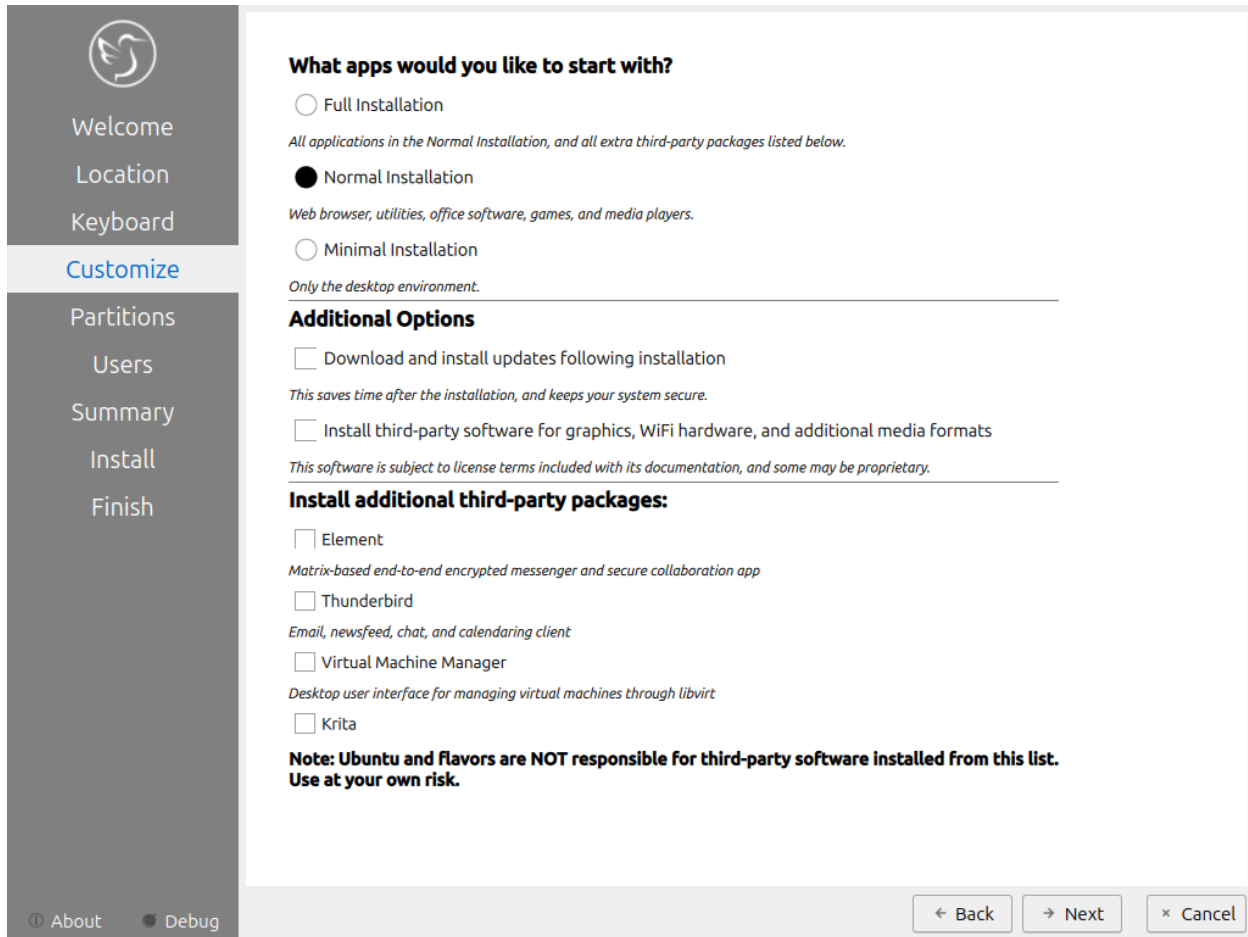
Welcome
Location
Keyboard
Customize
Partitions
Users
Summary
Install
Finish

What apps would you like to start with?

Full Installation

All applications in the Normal Installation, and all extra third-party packages listed below.

Normal Installation

Web browser, utilities, office software, games, and media players.

Minimal Installation

Only the desktop environment.

Additional Options

Download and install updates following installation

This saves time after the installation, and keeps your system secure.

Install third-party software for graphics, WiFi hardware, and additional media formats

This software is subject to license terms included with its documentation, and some may be proprietary.

Install additional third-party packages:

Element

Matrix-based end-to-end encrypted messenger and secure collaboration app

Thunderbird

Email, newsfeed, chat, and calendaring client

Virtual Machine Manager

Desktop user interface for managing virtual machines through libvirt

Krita

Note: Ubuntu and flavors are NOT responsible for third-party software installed from this list. Use at your own risk.

About Debug

← Back → Next × Cancel